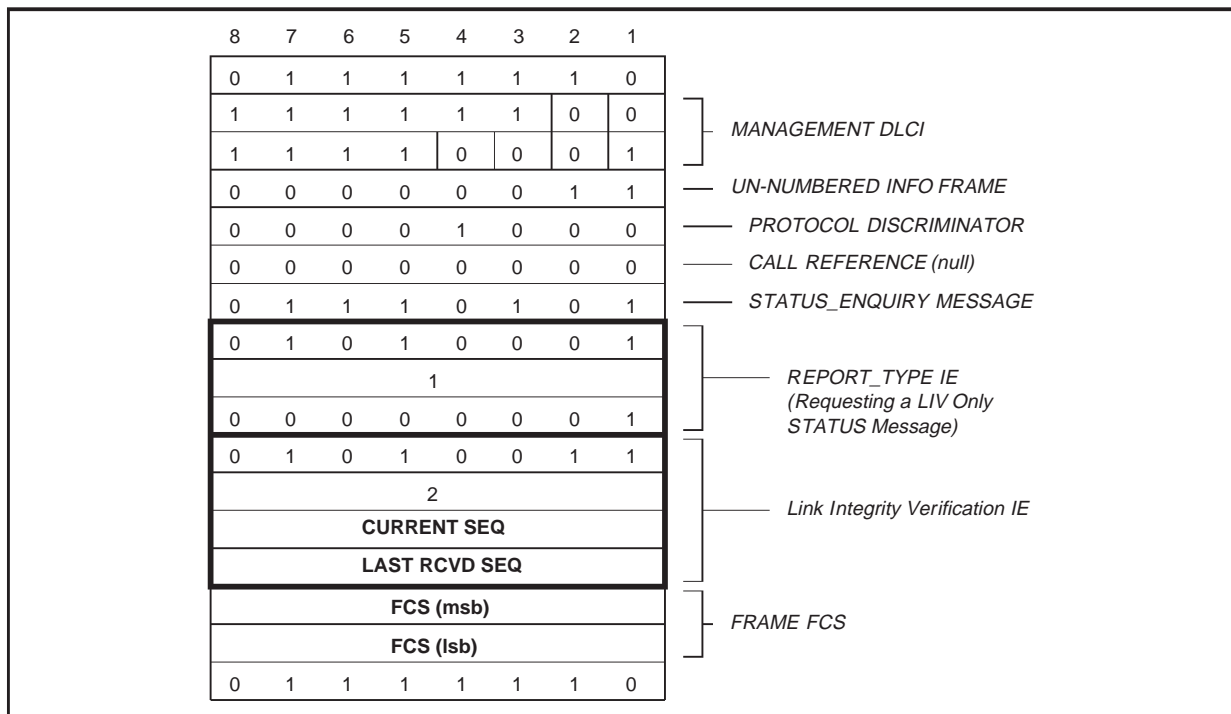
| 8 | 7 | 6 | 5 | 4 | 3 | 2 | 1 |
|---|---|---|---|---|---|---|---|
| 0 | 1 | 1 | 1 | 1 | 1 | 1 | 0 |
| 1 | 1 | 1 | 1 | 1 | 1 | 0 | 0 |
| 1 | 1 | 1 | 1 | 0 | 0 | 0 | 1 |
| 0 | 0 | 0 | 0 | 0 | 0 | 1 | 1 |
| 0 | 0 | 0 | 0 | 1 | 0 | 0 | 0 |
| 0 | 0 | 0 | 0 | 0 | 0 | 0 | 0 |
| 0 | 1 | 1 | 1 | 0 | 1 | 0 | 1 |
| 0 | 1 | 0 | 1 | 0 | 0 | 0 | 1 |
| 1 | | | | | | | |
| 0 | 0 | 0 | 0 | 0 | 0 | 0 | 1 |
| 0 | 1 | 0 | 1 | 0 | 0 | 1 | 1 |
| 2 | | | | | | | |
| CURRENT SEQ | | | | | | | |
| LAST RCVD SEQ | | | | | | | |
| FCS (msb) | | | | | | | |
| FCS (lsb) | | | | | | | |
| 0 | 1 | 1 | 1 | 1 | 1 | 1 | 0 |

MANAGEMENT DLCI
UN-NUMBERED INFO FRAME
PROTOCOL DISCRIMINATOR
CALL REFERENCE (null)
STATUS_ENQUIRY MESSAGE
REPORT_TYPE IE (Requesting a LIV Only STATUS Message)
Link Integrity Verification IE
FRAME FCS